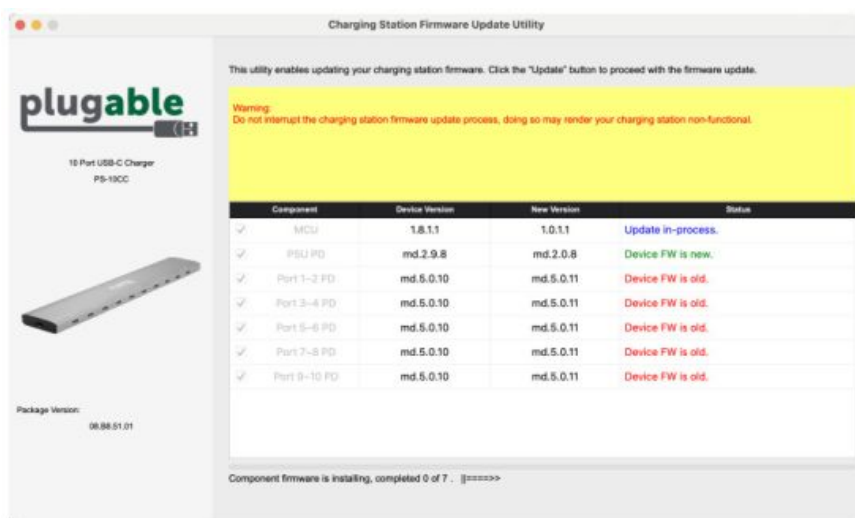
Charging Station Firmware Update Utility

plugable

10 Port USB-C Charger
PS-10CC

Package Version:
08.B8.51.01

This utility enables updating your charging station firmware. Click the "Update" button to proceed with the firmware update.

Warning:
Do not interrupt the charging station firmware update process, doing so may render your charging station non-functional.

| | Component | Device Version | New Version | Status |
|---|---|---|---|---|
| ✓ | MCU | 1.8.1.1 | 1.0.1.1 | Update in-process. |
| ✓ | PSU PD | md.2.9.8 | md.2.0.8 | Device FW is new. |
| ✓ | Port 1~2 PD | md.5.0.10 | md.5.0.11 | Device FW is old. |
| ✓ | Port 3~4 PD | md.5.0.10 | md.5.0.11 | Device FW is old. |
| ✓ | Port 5~6 PD | md.5.0.10 | md.5.0.11 | Device FW is old. |
| ✓ | Port 7~8 PD | md.5.0.10 | md.5.0.11 | Device FW is old. |
| ✓ | Port 9~10 PD | md.5.0.10 | md.5.0.11 | Device FW is old. |

Component firmware is installing, completed 0 of 7 . ||====>>